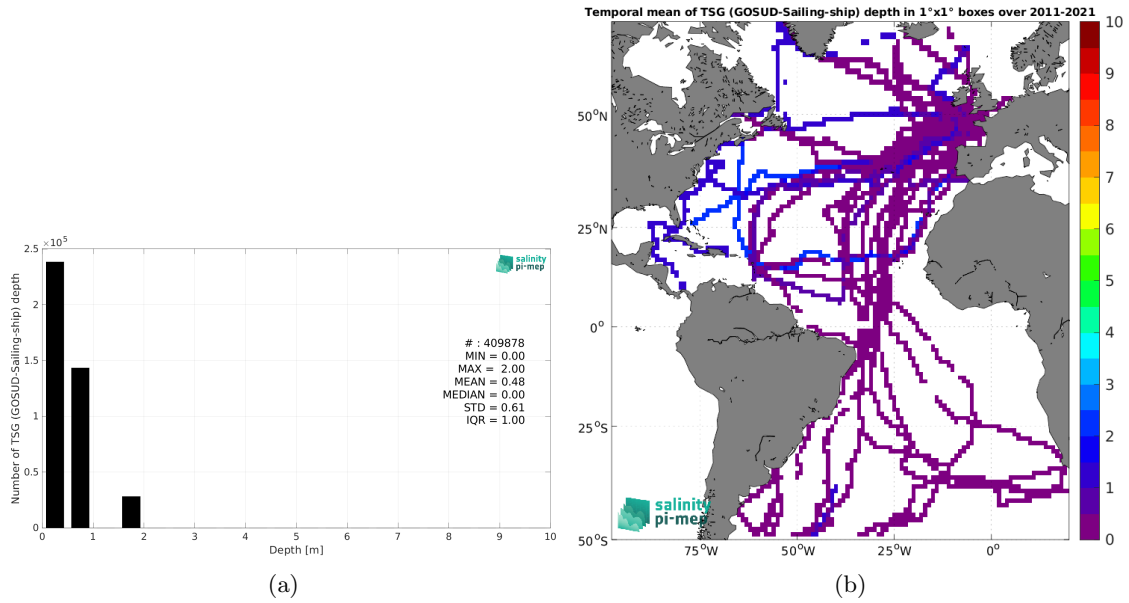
$\times 10^5$
2.5
2
1.5
1
0.5
0
Number of TSG (GOSUD-Sailing-ship) depth
salinity pi-mep
# : 409878
MIN = 0.00
MAX = 2.00
MEAN = 0.48
MEDIAN = 0.00
STD = 0.61
IQR = 1.00
0 1 2 3 4 5 6 7 8 9 10
Depth [m]
(a)

Temporal mean of TSG (GOSUD-Sailing-ship) depth in 1°x1° boxes over 2011-2021
50$^o$N
25$^o$N
0$^o$
25$^o$S
50$^o$S
75$^o$W 50$^o$W 25$^o$W 0$^o$
salinity pi-mep
10
9
8
7
6
5
4
3
2
1
0
(b)